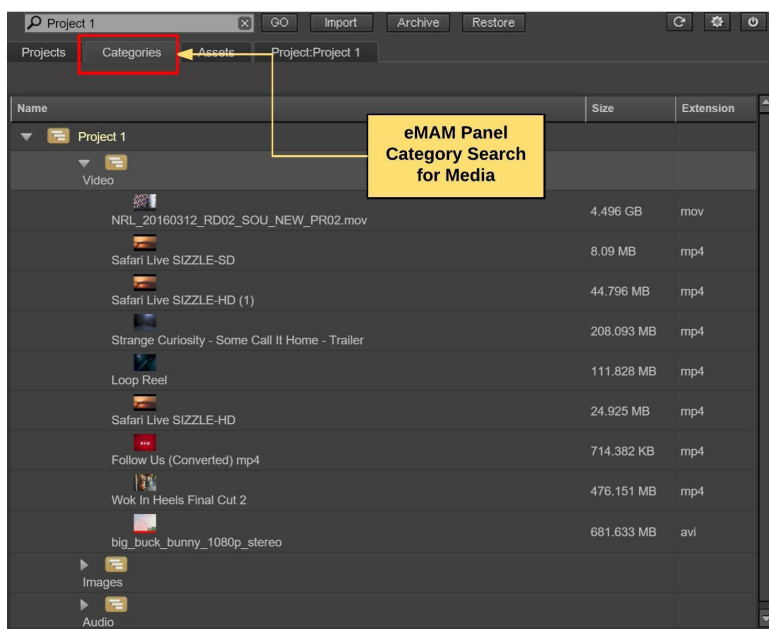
Project 1

GO Import Archive Restore

Projects Categories Assets Project:Project 1

eMAM Panel Category Search for Media

| Name | Size | Extension |
|---|---|---|
| Project 1 | | |
| Video | | |
| NRL_20160312_RD02_SOU_NEW_PR02.mov | 4.496 GB | mov |
| Safari Live SIZZLE-SD | 8.09 MB | mp4 |
| Safari Live SIZZLE-HD (1) | 44.796 MB | mp4 |
| Strange Curiosity - Some Call It Home - Trailer | 208.093 MB | mp4 |
| Loop Reel | 111.828 MB | mp4 |
| Safari Live SIZZLE-HD | 24.925 MB | mp4 |
| Follow Us (Converted) mp4 | 714.382 KB | mp4 |
| Wok In Heels Final Cut 2 | 476.151 MB | mp4 |
| big_buck_bunny_1080p_stereo | 681.633 MB | avi |
| Images | | |
| Audio | | |